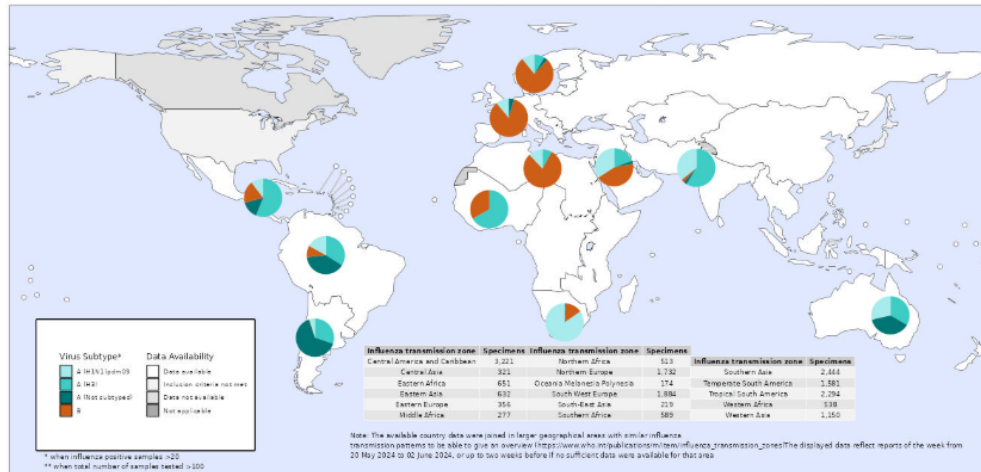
Virus Subtype*
A (H1N1)pdm09
A (H3)
A (Not subtyped)
B

Data Availability
Data available
Inclusion criteria not met
Data not available
Not applicable

* when influenza positive samples >20
** when total number of samples tested >100

| Influenza transmission zone | Specimens | Influenza transmission zone | Specimens | Influenza transmission zone | Specimens |
|---|---|---|---|---|---|
| Central America and Caribbean | 3,221 | Northern Africa | 513 | Southern Asia | 2,444 |
| Central Asia | 321 | Northern Europe | 1,732 | Temperate South America | 1,581 |
| Eastern Africa | 651 | Oceania Melanesia Polynesia | 174 | Tropical South America | 2,294 |
| Eastern Asia | 632 | South West Europe | 1,884 | Western Africa | 538 |
| Eastern Europe | 354 | South East Asia | 219 | Western Asia | 1,150 |
| Middle Africa | 277 | Southern Africa | 589 | | |

Note: The available country data were joined in larger geographical areas with similar influenza transmission patterns to be able to give an overview (https://www.who.int/publications/m/item/influenza_transmission_zones)The displayed data reflect reports of the week from 20 May 2024 to 02 June 2024, or up to two weeks before if no sufficient data were available for that area